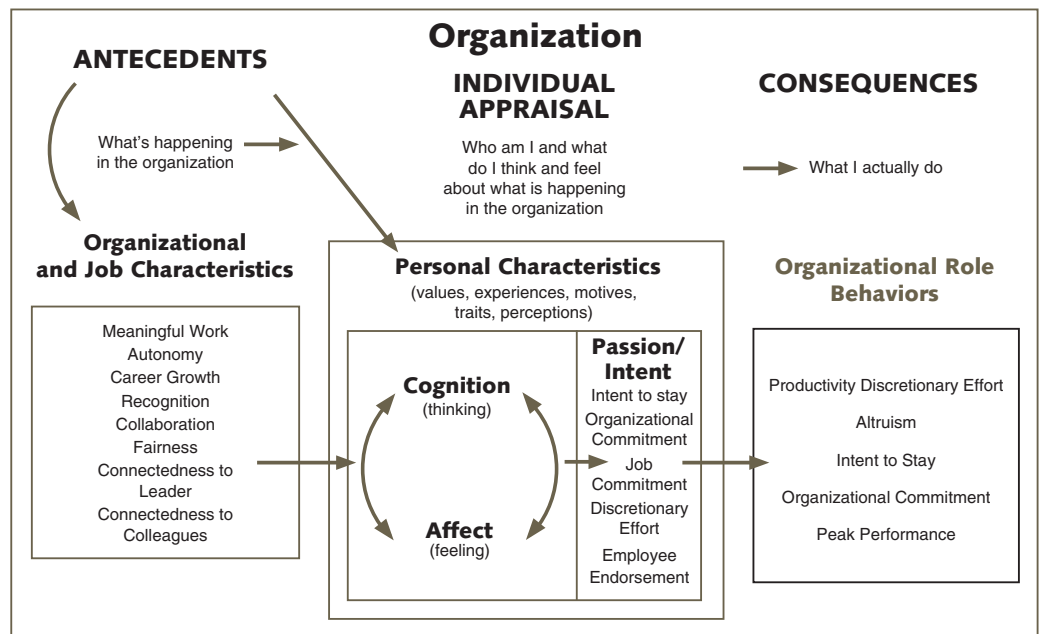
Organization

ANTECEDENTS

What's happening in the organization

INDIVIDUAL APPRAISAL

Who am I and what do I think and feel about what is happening in the organization

CONSEQUENCES

What I actually do

Organizational and Job Characteristics

Meaningful Work
Autonomy
Career Growth
Recognition
Collaboration
Fairness
Connectedness to Leader
Connectedness to Colleagues

Personal Characteristics
(values, experiences, motives, traits, perceptions)

Cognition
(thinking)

Affect
(feeling)

Passion/ Intent
Intent to stay
Organizational Commitment
Job Commitment
Discretionary Effort
Employee Endorsement

Organizational Role Behaviors

Productivity Discretionary Effort
Altruism
Intent to Stay
Organizational Commitment
Peak Performance